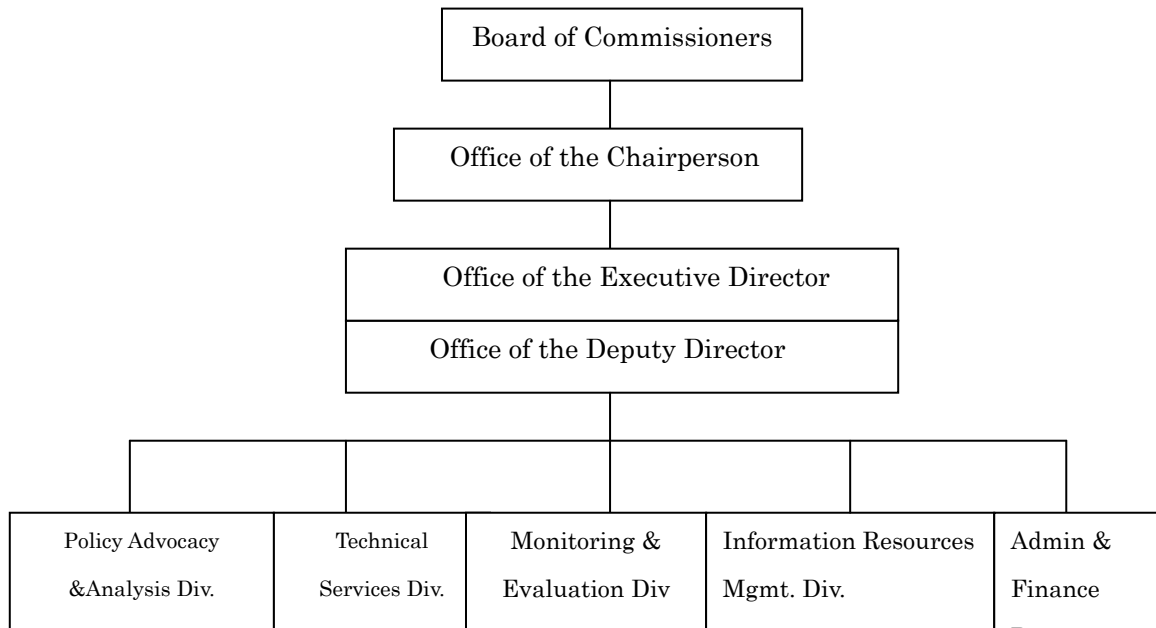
Board of Commissioners

Office of the Chairperson

Office of the Executive Director

Office of the Deputy Director

Policy Advocacy &Analysis Div.

Technical Services Div.

Monitoring & Evaluation Div

Information Resources Mgmt. Div.

Admin & Finance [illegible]